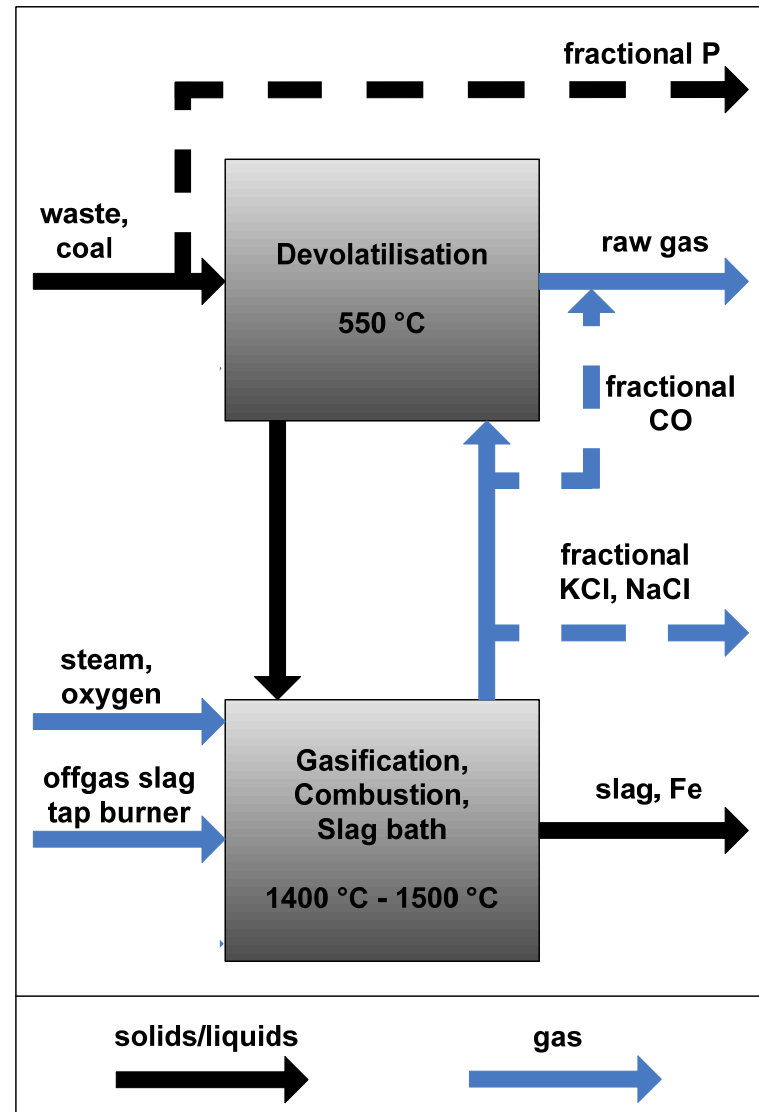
fractional P

waste, coal

Devolatilisation

550 °C

raw gas

fractional CO

fractional KCl, NaCl

steam, oxygen

offgas slag tap burner

Gasification, Combustion, Slag bath

1400 °C - 1500 °C

slag, Fe

solids/liquids

gas